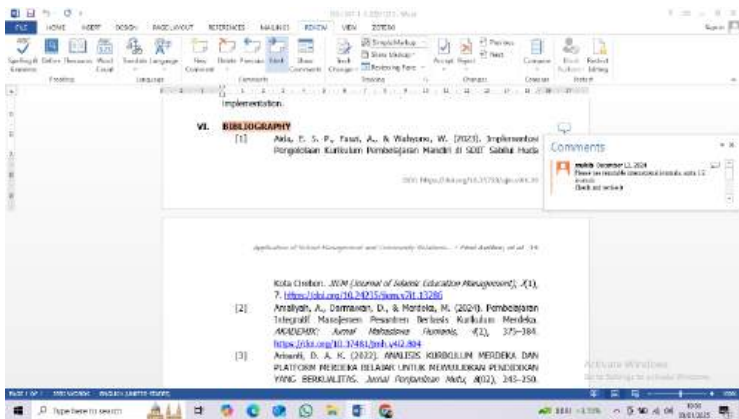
FILE HOME INSERT DESIGN PAGE LAYOUT REFERENCES MAILINGS REVIEW VIEW ZOTERO

Spelling & Grammar Define Thesaurus Word Count Translate Language New Comment Delete Previous Next Show Comments Track Changes Simple Markup Show Markup Reviewing Pane Accept Reject Previous Next Compare Block Authors Restrict Editing

Proofing Insights Language Comments Tracking Changes Compare Protect

implementation.

VI. BIBLIOGRAPHY

[1] Aida, E. S. P., Fauzi, A., & Wahyono, W. (2023). Implementasi Pengelolaan Kurikulum Pembelajaran Mandiri di SDIT Sabilul Huda

DOI: https://doi.org/10.25170/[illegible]

Comments

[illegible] December 11, 2024
Please use reputable international journals, up to 10 journals
Check and recheck

Application of School Management and Community Relations... / First Author, et al. 14

Kota Cirebon. JIEM (Journal of Islamic Education Management), 7(1), 7. https://doi.org/10.24235/jiem.v7i1.13286

[2] Amaliyah, A., Darmawan, D., & Mardika, M. (2024). Pembelajaran Integratif Manajemen Pesantren Berbasis Kurikulum Merdeka. AKADEMIK: Jurnal Mahasiswa Humanis, 4(1), 375–384. https://doi.org/10.37481/jmh.v4i2.804

[3] Arisanti, D. A. K. (2022). ANALISIS KURIKULUM MERDEKA DAN PLATFORM MERDEKA BELAJAR UNTUK MEWUJUDKAN PENDIDIKAN YANG BERKUALITAS. Jurnal Penjaminan Mutu, 8(02), 243–250.

Activate Windows
Go to Settings to activate Windows.

PAGE 1 OF 1 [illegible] WORDS ENGLISH (UNITED STATES)

Type here to search

10:06
09/01/2025